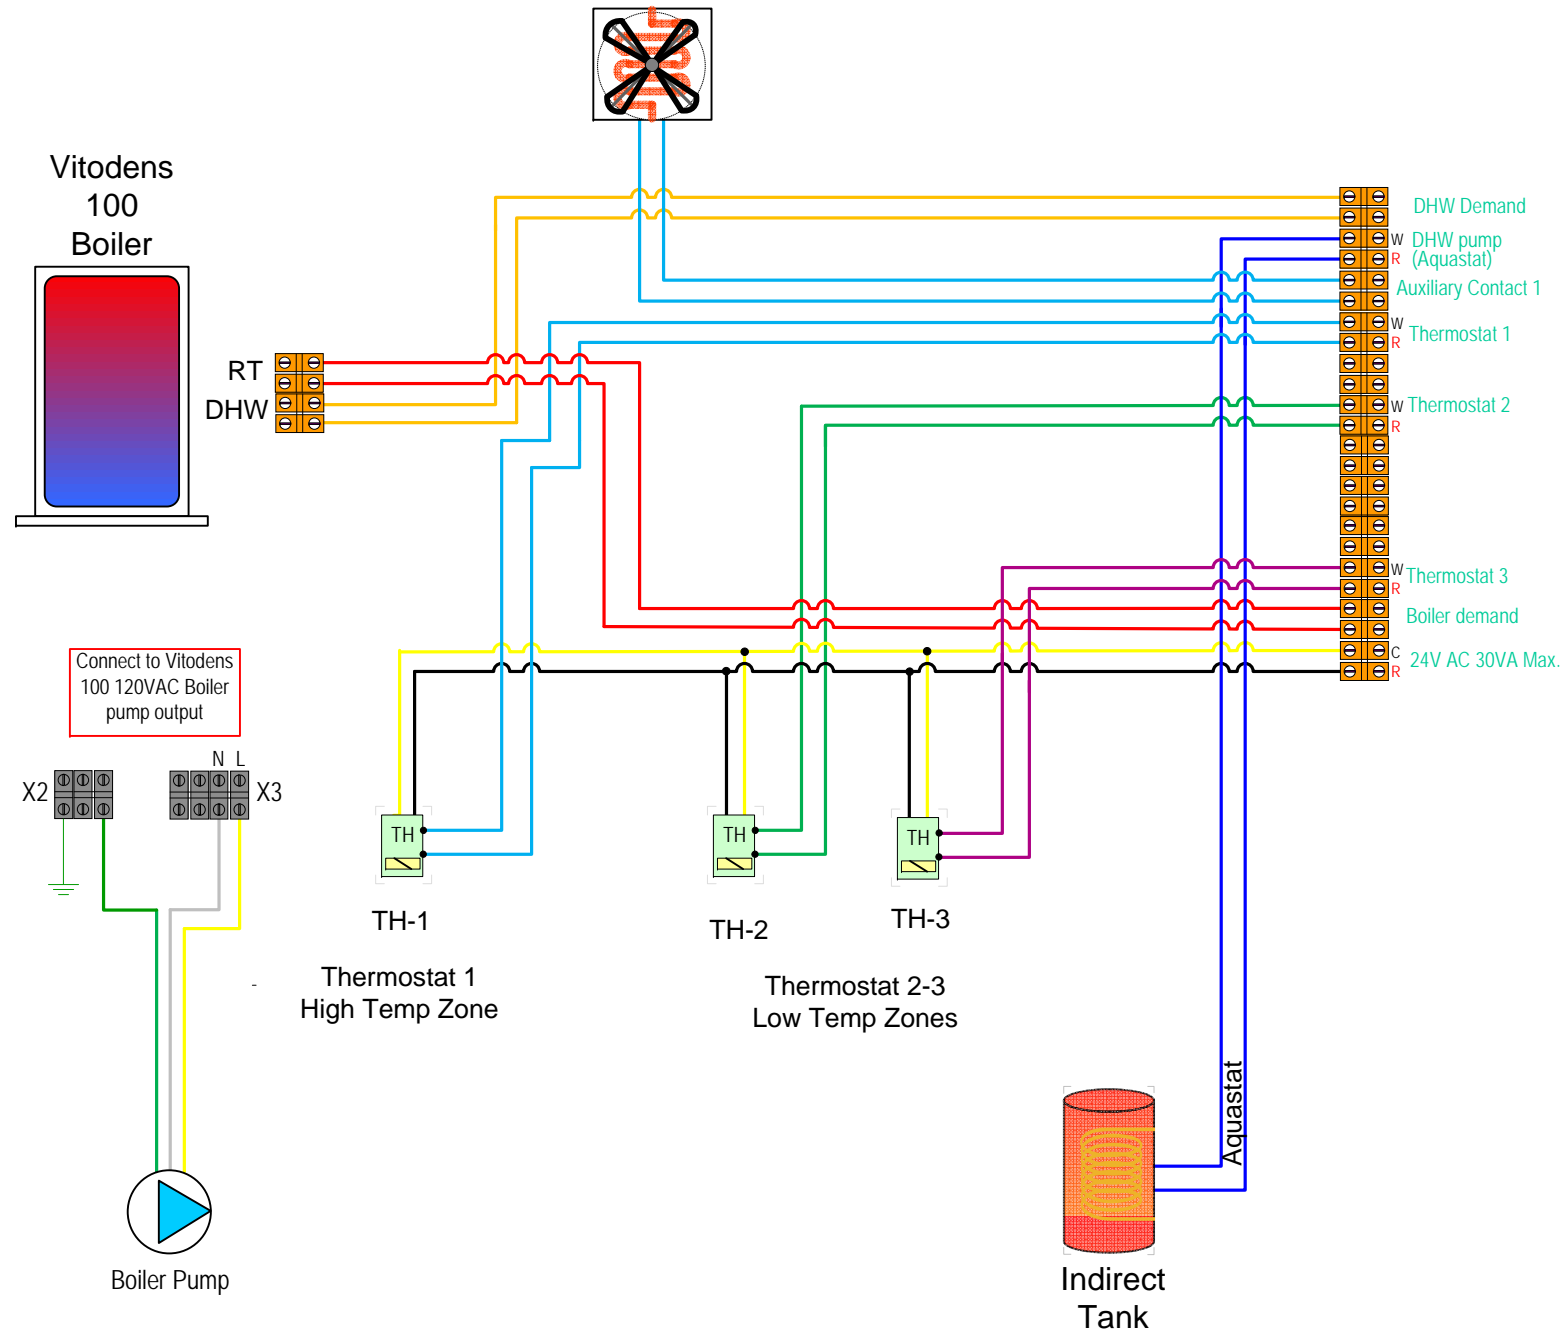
Vitodens 100 Boiler

RT
DHW

DHW Demand
W DHW pump
R (Aquastat)
Auxiliary Contact 1
W
R Thermostat 1
W Thermostat 2
R
W Thermostat 3
R
Boiler demand
C
R 24V AC 30VA Max.

Connect to Vitodens 100 120VAC Boiler pump output

X2
N L
X3

TH
TH
TH

TH-1
TH-2
TH-3

Thermostat 1
High Temp Zone

Thermostat 2-3
Low Temp Zones

Aquastat

Boiler Pump

Indirect Tank